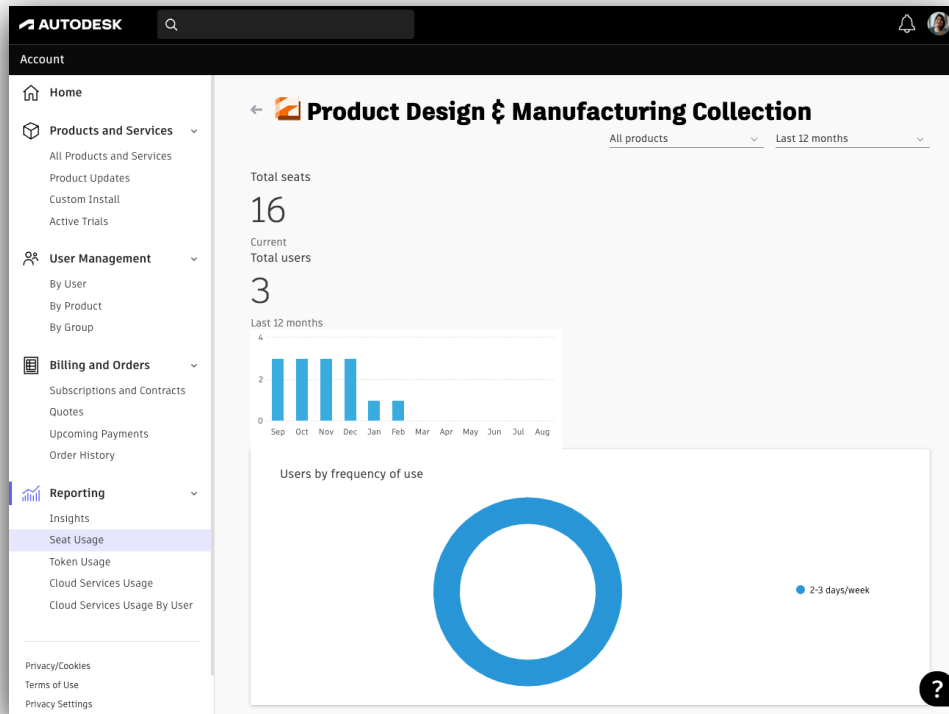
AUTODESK

Account

Home

Products and Services

All Products and Services

Product Updates

Custom Install

Active Trials

User Management

By User

By Product

By Group

Billing and Orders

Subscriptions and Contracts

Quotes

Upcoming Payments

Order History

Reporting

Insights

Seat Usage

Token Usage

Cloud Services Usage

Cloud Services Usage By User

Privacy/Cookies

Terms of Use

Privacy Settings

← Product Design & Manufacturing Collection

All products

Last 12 months

Total seats

16

Current

Total users

3

Last 12 months

4

2

0

Sep Oct Nov Dec Jan Feb Mar Apr May Jun Jul Aug

Users by frequency of use

2-3 days/week

?